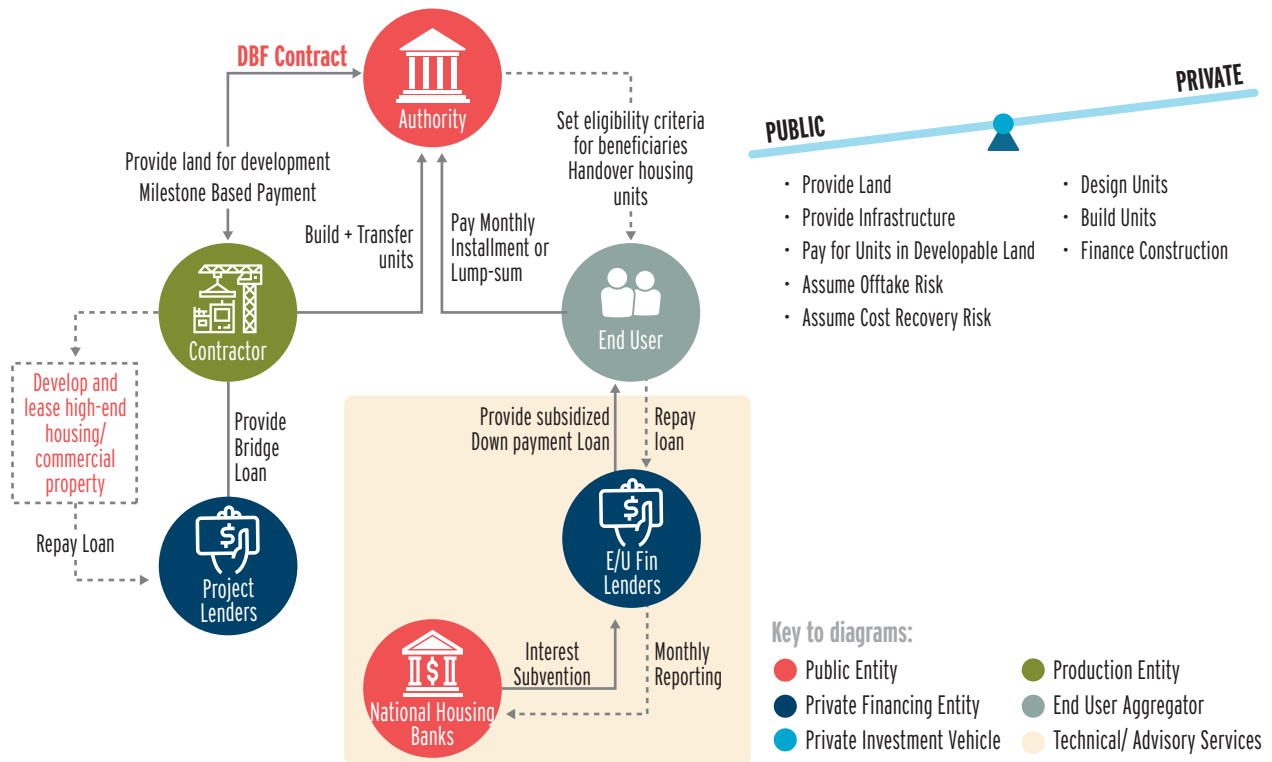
DBF Contract

Authority

Provide land for development
Milestone Based Payment

Set eligibility criteria for beneficiaries
Handover housing units

Build + Transfer units

Pay Monthly Installment or Lump-sum

Contractor

End User

Develop and lease high-end housing/ commercial property

Provide Bridge Loan

Provide subsidized Down payment Loan

Repay loan

Repay Loan

Project Lenders

E/U Fin Lenders

Interest Subvention

Monthly Reporting

National Housing Banks

PUBLIC

PRIVATE

• Provide Land
• Provide Infrastructure
• Pay for Units in Developable Land
• Assume Offtake Risk
• Assume Cost Recovery Risk

• Design Units
• Build Units
• Finance Construction

Key to diagrams:

Public Entity
Production Entity
Private Financing Entity
End User Aggregator
Private Investment Vehicle
Technical/ Advisory Services